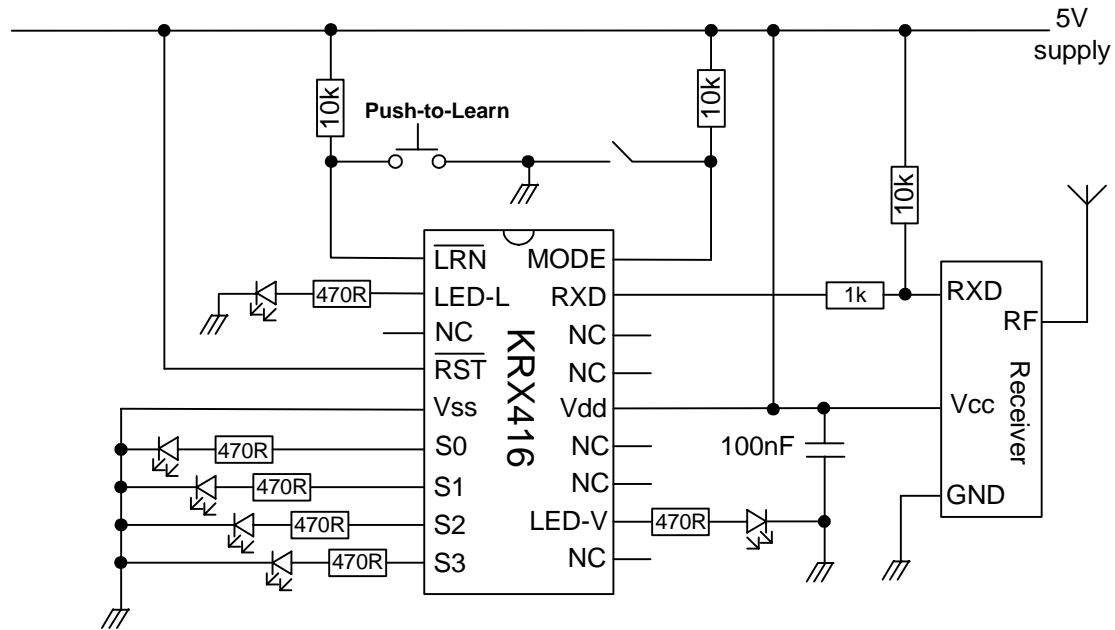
5V supply

10k

Push-to-Learn

10k

10k

$\overline{\text{LRN}}$
MODE
470R
LED-L
RXD
1k
RXD
RF
NC
NC
$\overline{\text{RST}}$
NC
KRX416
Receiver
Vss
Vdd
Vcc
470R
S0
NC
100nF
470R
S1
NC
GND
470R
S2
LED-V
470R
470R
S3
NC